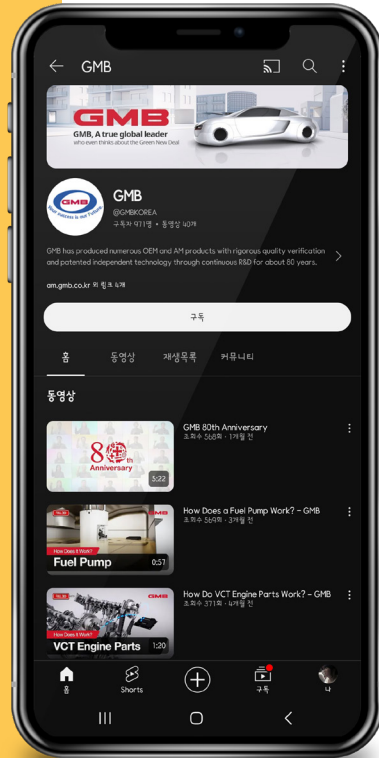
GMB

GMB
GMB, A true global leader
who even thinks about the Green New Deal

GMB
Your success is our Future

GMB
@GMBKOREA
구독자 9113명 · 동영상 40개

GMB has produced numerous OEM and AM products with rigorous quality verification and patented independent technology through continuous R&D for about 80 years.

am.gmb.co.kr 외 링크 4개

구독

홈 동영상 재생목록 커뮤니티

동영상

80 Anniversary
3:22
GMB 80th Anniversary
조회수 568회 · 1개월 전

How Does it Work?
Fuel Pump
0:57
How Does a Fuel Pump Work? - GMB
조회수 569회 · 3개월 전

How Does it Work?
VCT Engine Parts
1:20
How Do VCT Engine Parts Work? - GMB
조회수 371회 · 4개월 전

홈 Shorts 구독 나